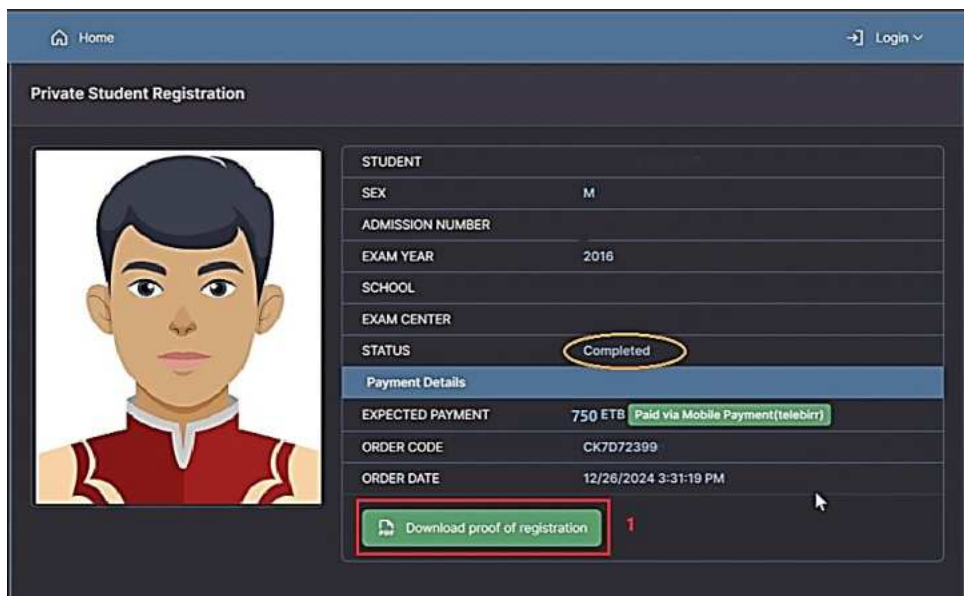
Home

Login

Private Student Registration

| STUDENT | |
|---|---|
| SEX | M |
| ADMISSION NUMBER | |
| EXAM YEAR | 2016 |
| SCHOOL | |
| EXAM CENTER | |
| STATUS | Completed |
| Payment Details | |
| EXPECTED PAYMENT | 750 ETB Paid via Mobile Payment(telebirr) |
| ORDER CODE | CK7D72399 |
| ORDER DATE | 12/26/2024 3:31:19 PM |

Download proof of registration

1